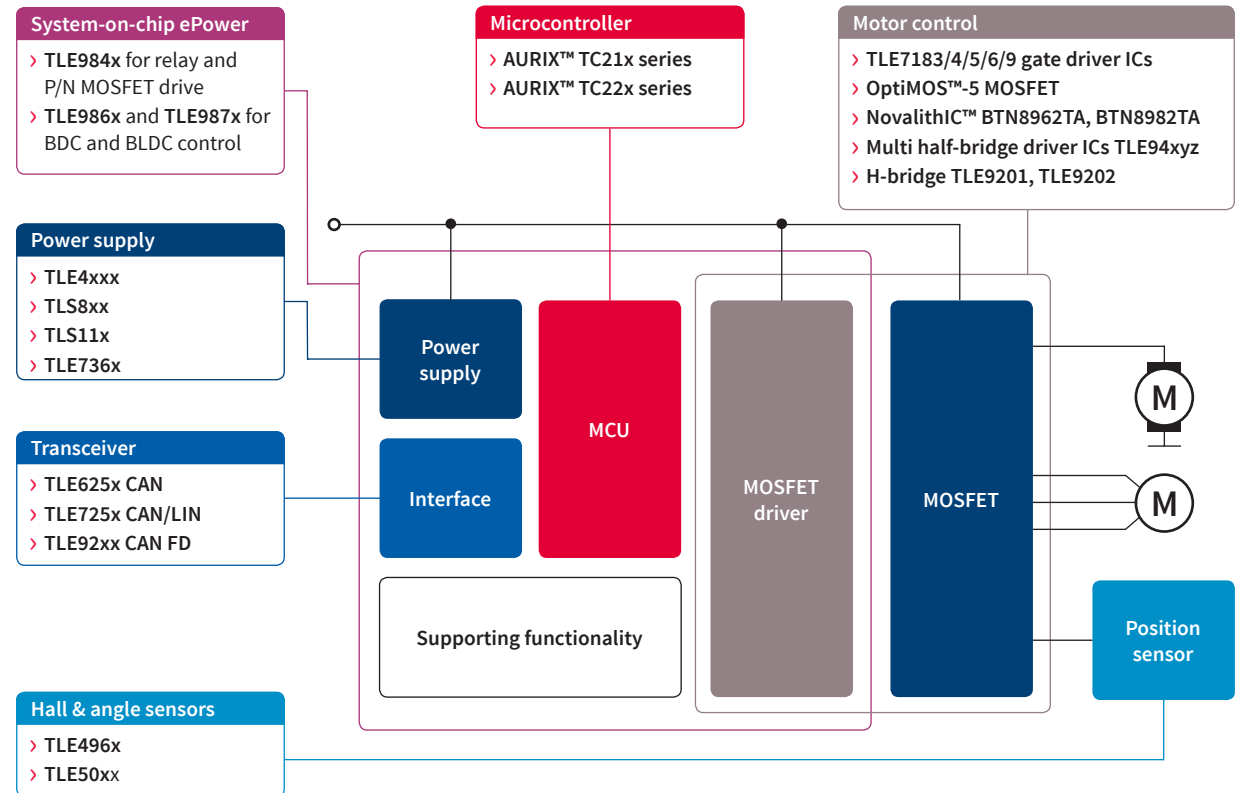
System-on-chip ePower
› TLE984x for relay and P/N MOSFET drive
› TLE986x and TLE987x for BDC and BLDC control

Microcontroller
› AURIX™ TC21x series
› AURIX™ TC22x series

Motor control
› TLE7183/4/5/6/9 gate driver ICs
› OptiMOS™-5 MOSFET
› NovalithIC™ BTN8962TA, BTN8982TA
› Multi half-bridge driver ICs TLE94xyz
› H-bridge TLE9201, TLE9202

Power supply
› TLE4xxx
› TLS8xx
› TLS11x
› TLE736x

Transceiver
› TLE625x CAN
› TLE725x CAN/LIN
› TLE92xx CAN FD

Hall & angle sensors
› TLE496x
› TLE50xx

Power supply

Interface

MCU

MOSFET driver

MOSFET

Supporting functionality

Position sensor

M

M